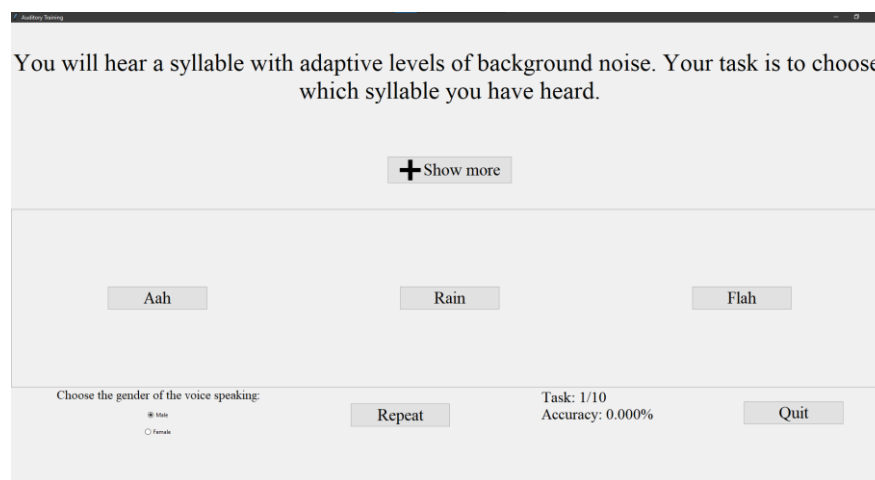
Auditory Training

You will hear a syllable with adaptive levels of background noise. Your task is to choose which syllable you have heard.

Show more

Aah

Rain

Flah

Choose the gender of the voice speaking:

Male

Female

Repeat

Task: 1/10
Accuracy: 0.000%

Quit